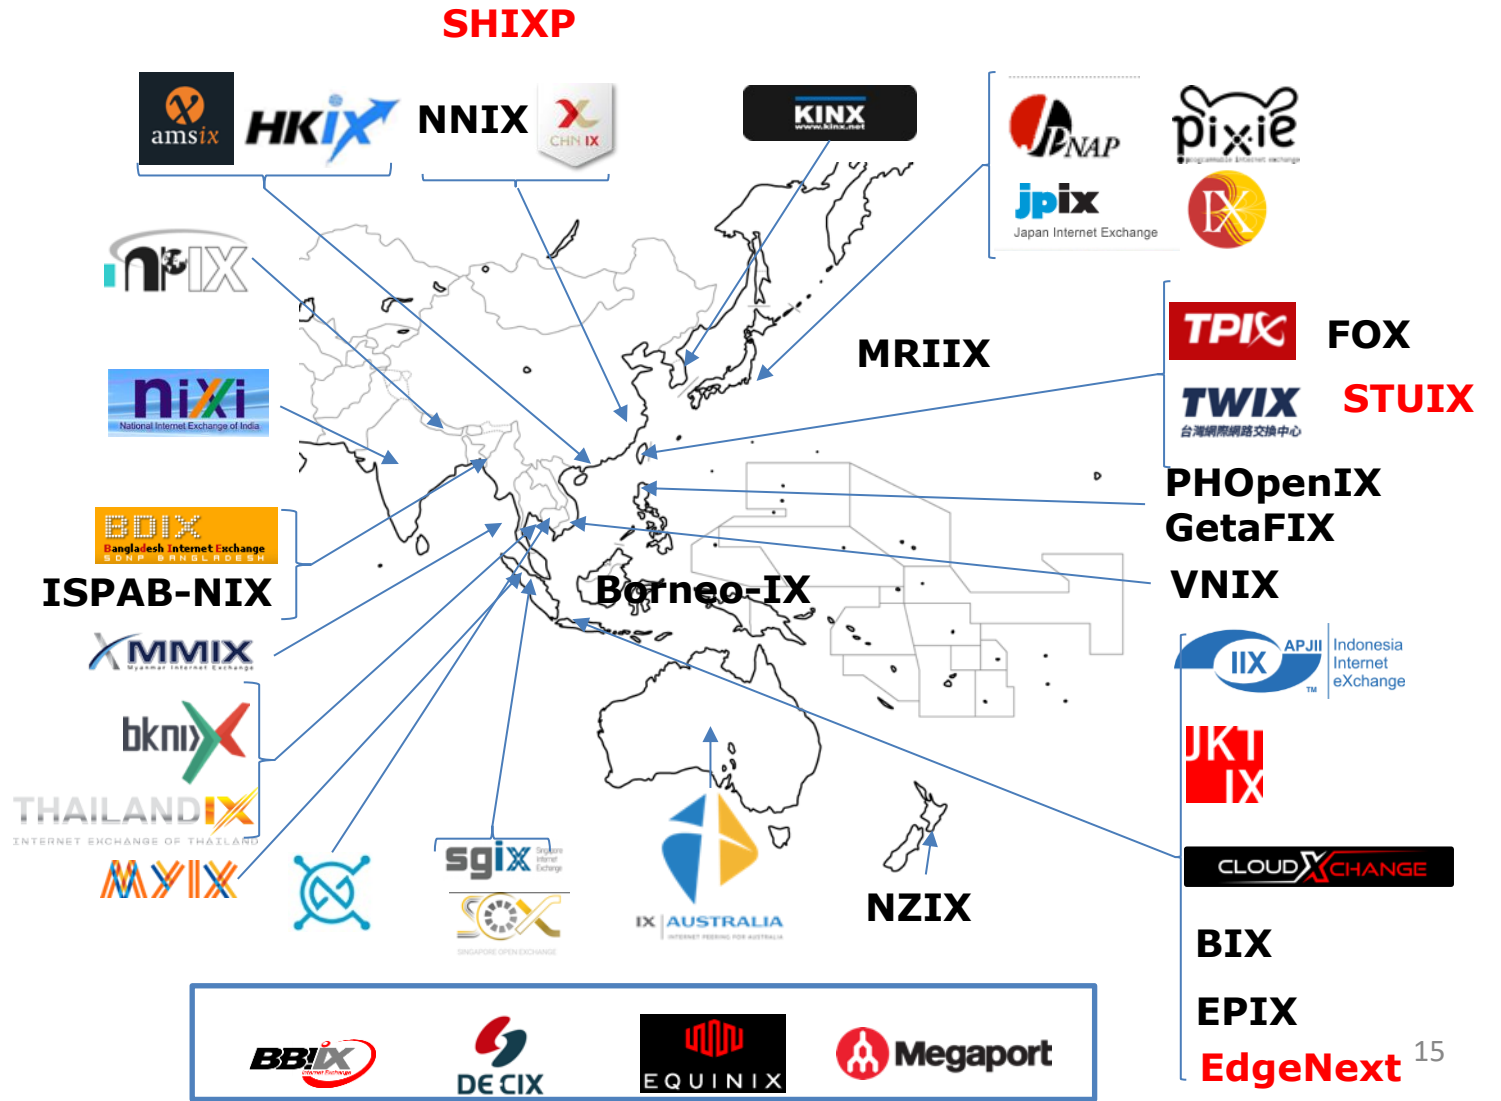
SHIXP

amsix HKIX NNIX CHN IX

KINX www.kinx.net

JPNAP pixie programmable internet exchange

jpix Japan Internet Exchange

NPIX

nixi National Internet Exchange of India

MRIIX

TPIX FOX

TWIX 台灣網際網路交換中心 STUIX

PHOpenIX

GetaFIX

BDIX Bangladesh Internet Exchange SDNP BANGLADESH

ISPAB-NIX

Borneo-IX

VNIX

MMIX Myanmar Internet Exchange

APJII IIX Indonesia Internet eXchange

bknix

JKT IX

THAILANDIX INTERNET EXCHANGE OF THAILAND

MYIX

sgix Singapore Internet Exchange

SOX SINGAPORE OPEN EXCHANGE

IX AUSTRALIA INTERNET PEERING FOR AUSTRALIA

NZIX

CLOUDXCHANGE

BIX

EPIX

EdgeNext

BBIX Internet Exchange

DE CIX

EQUINIX

Megaport

15